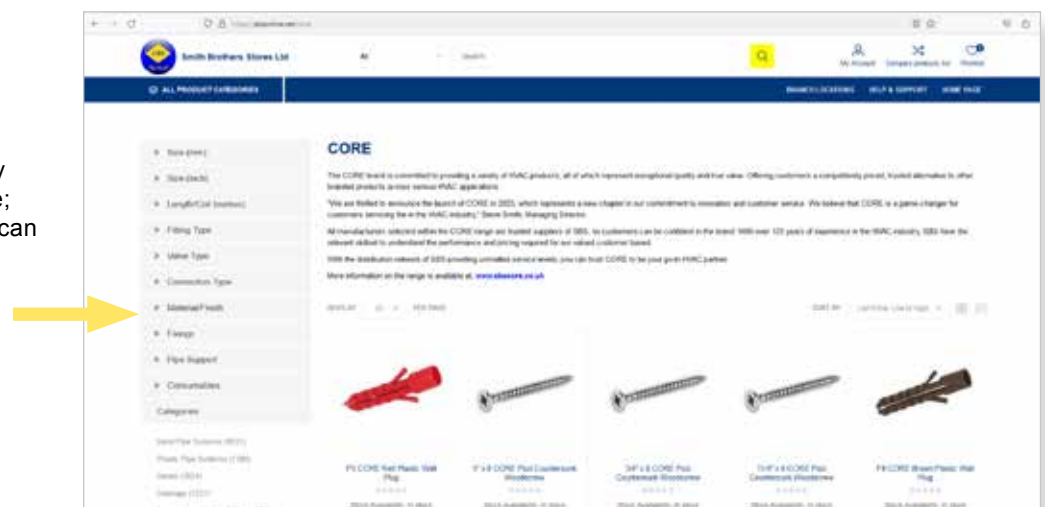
y
e;
can

Smith Brothers Stores Ltd

All

Search

My Account

Compare products list

Wishlist

ALL PRODUCT CATEGORIES

BRANCH LOCATIONS

HELP & SUPPORT

HOME PAGE

Size (mm)

Size (inch)

Length/Coil (metres)

Fitting Type

Valve Type

Connection Type

Material/Finish

Fixings

Pipe Support

Consumables

Categories

CORE

The CORE brand is committed to providing a variety of HVAC products, all of which represent exceptional quality and true value. Offering customers a competitively priced, trusted alternative to other branded products across various HVAC applications.

"We are thrilled to announce the launch of CORE in 2023, which represents a new chapter in our commitment to innovation and customer service. We believe that CORE is a game-changer for customers servicing the in the HVAC industry." Steve Smith, Managing Director.

All manufacturers selected within the CORE range are trusted suppliers of SBS, so customers can be confident in the brand. With over 125 years of experience in the HVAC industry, SBS have the relevant skillset to understand the performance and pricing required for our valued customer based.

With the distribution network of SBS providing unrivalled service levels, you can trust CORE to be your go-to HVAC partner.

More information on the range is available at, www.sbscore.co.uk

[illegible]

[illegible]

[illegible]

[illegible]

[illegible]

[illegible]